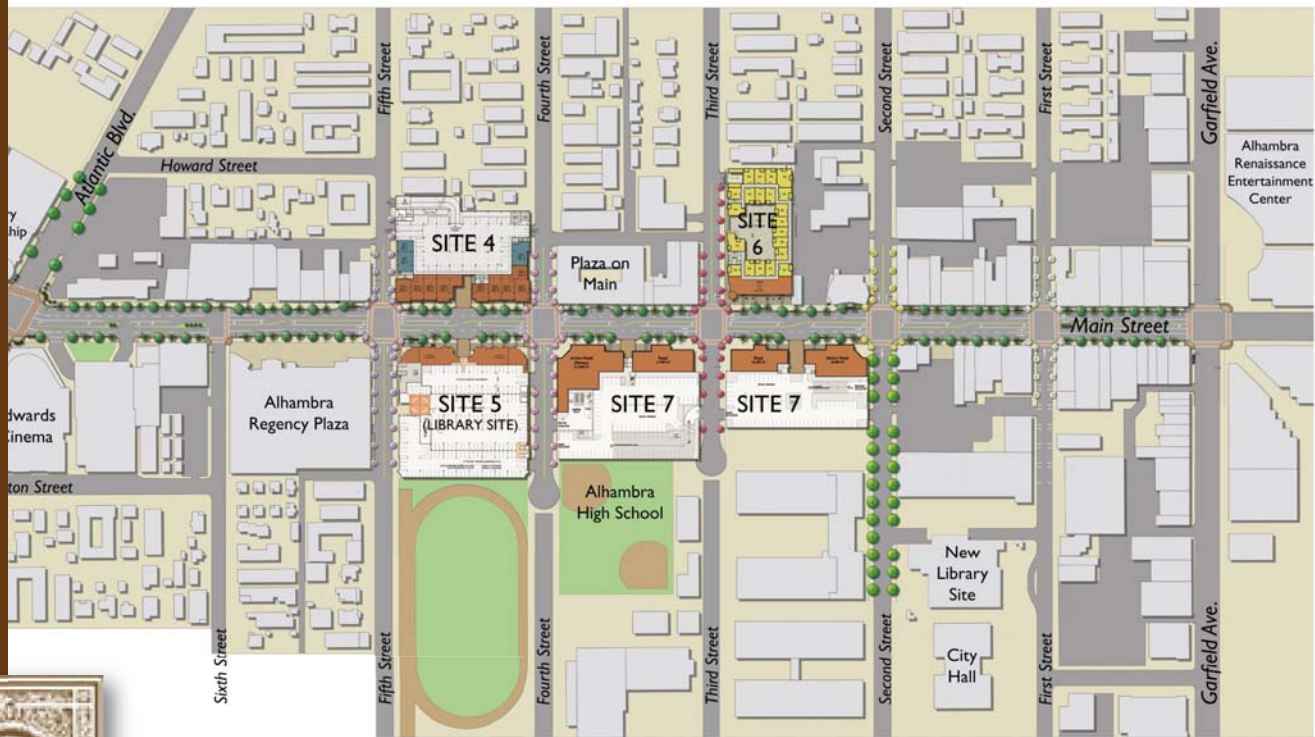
Atlantic Blvd.

Howard Street

Fifth Street

Fourth Street

Third Street

Second Street

First Street

Garfield Ave.

Alhambra Renaissance Entertainment Center

y ship

SITE 4

Plaza on Main

SITE 6

Main Street

dwards Cinema

Alhambra Regency Plaza

SITE 5 (LIBRARY SITE)

SITE 7

SITE 7

ton Street

Alhambra High School

New Library Site

City Hall

Sixth Street

Fifth Street

Fourth Street

Third Street

Second Street

First Street

Garfield Ave.